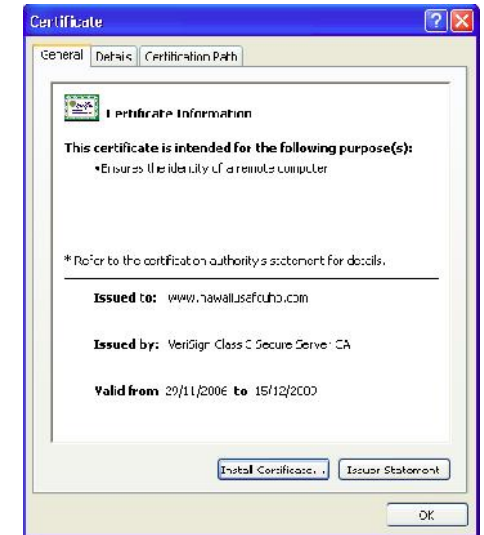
Certificate

General | Details | Certification Path

Certificate Information

This certificate is intended for the following purpose(s):
•Ensures the identity of a remote computer

* Refer to the certification authority's statement for details.

Issued to: www.hawaiiusafcu.com

Issued by: VeriSign Class 3 Secure Server CA

Valid from 29/11/2006 to 15/12/2007

Install Certificate... | Issuer Statement

OK